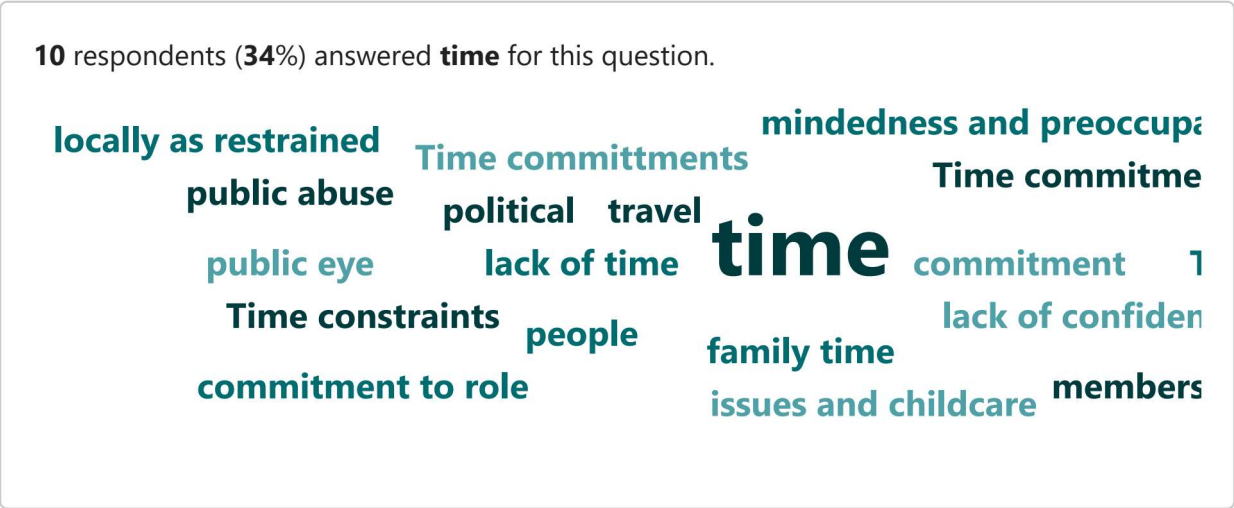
**10** respondents (**34**%) answered **time** for this question.

locally as restrained
Time committments
mindedness and preoccupa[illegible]
public abuse
Time commitme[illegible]
political
travel
time
public eye
lack of time
commitment
T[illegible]
Time constraints
people
lack of confiden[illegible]
family time
commitment to role
issues and childcare
members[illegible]